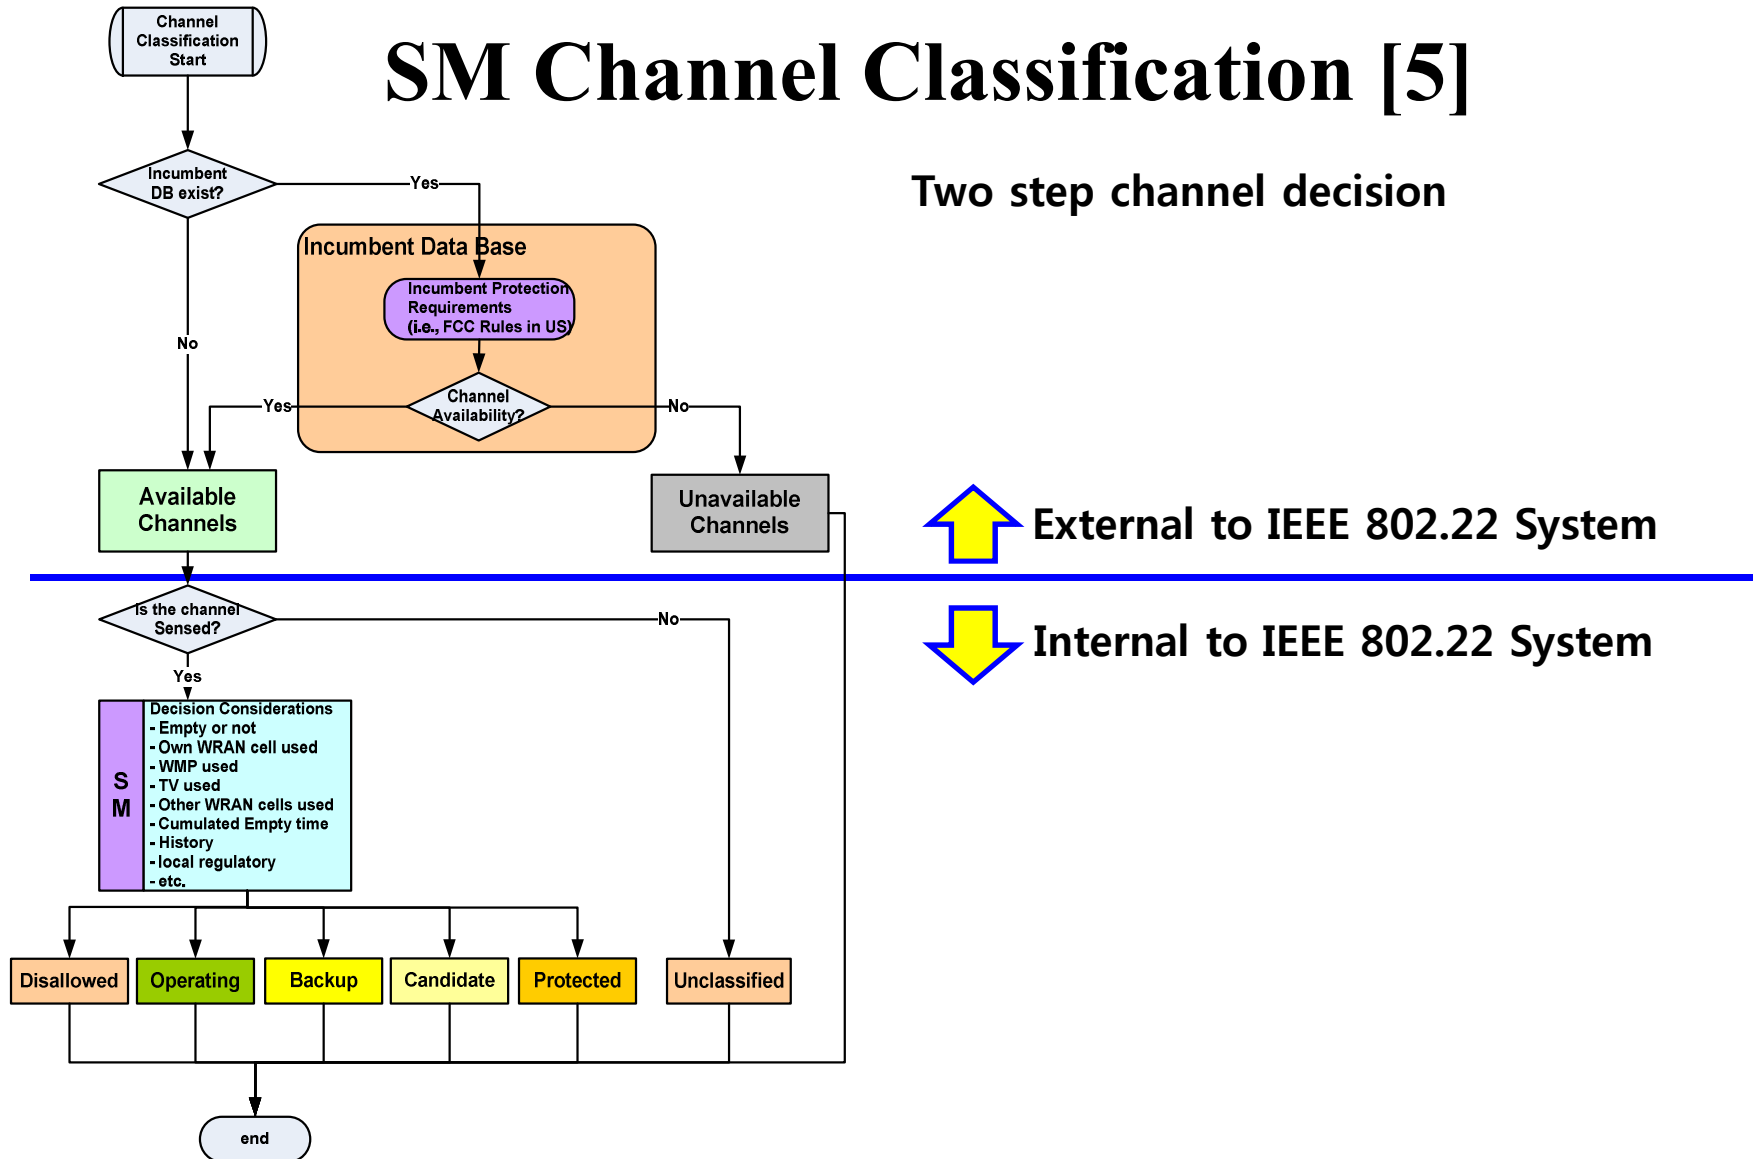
SM Channel Classification [5]

Channel Classification Start

Incumbent DB exist?

Yes

No

Incumbent Data Base

Incumbent Protection Requirements (i.e., FCC Rules in US)

Channel Availability?

Yes

No

Available Channels

Unavailable Channels

Two step channel decision

External to IEEE 802.22 System

Internal to IEEE 802.22 System

Is the channel Sensed?

No

Yes

S M

Decision Considerations
- Empty or not
- Own WRAN cell used
- WMP used
- TV used
- Other WRAN cells used
- Cumulated Empty time
- History
- local regulatory
- etc.

Disallowed

Operating

Backup

Candidate

Protected

Unclassified

end